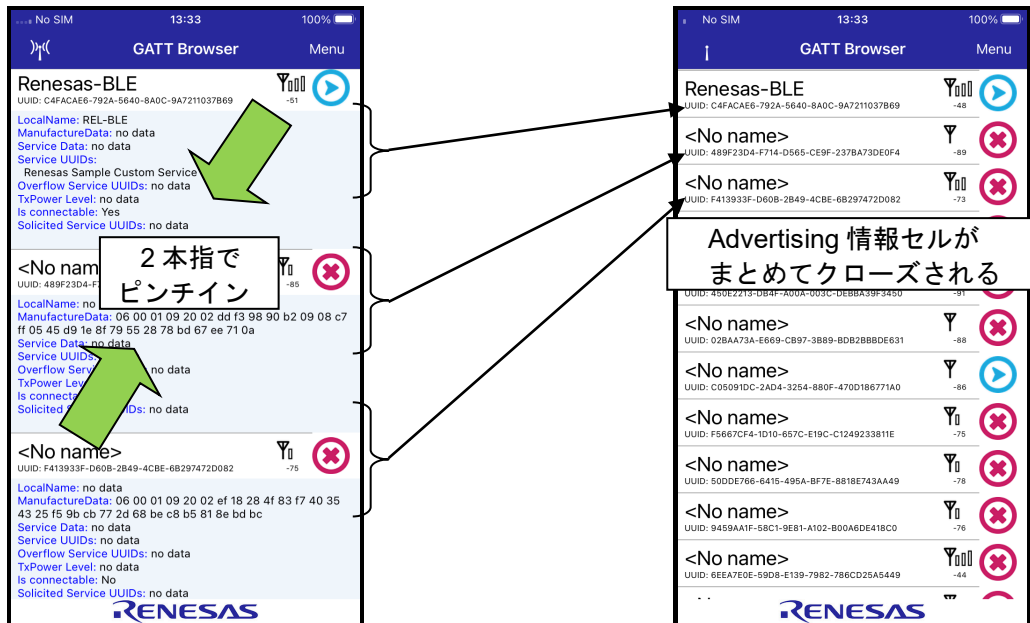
No SIM 13:33 100%

GATT Browser Menu

Renesas-BLE
UUID: C4FACAE6-792A-5640-8A0C-9A7211037B69 -51

LocalName: REL-BLE
ManufactureData: no data
Service Data: no data
Service UUIDs:
Renesas Sample Custom Service
Overflow Service UUIDs: no data
TxPower Level: no data
Is connectable: Yes
Solicited Service UUIDs: no data

<No name>
UUID: 489F23D4-F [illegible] -85

2 本指で
ピンチイン

LocalName: no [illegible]
ManufactureData: 06 00 01 09 20 02 dd f3 98 90 b2 09 08 c7 ff 05 45 d9 1e 8f 79 55 28 78 bd 67 ee 71 0a
Service Data: no data
Service UUIDs: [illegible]
Overflow Service UUIDs: no data
TxPower Level: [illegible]
Is connecta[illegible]
Solicited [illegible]UIDs: no data

<No name>
UUID: F413933F-D60B-2B49-4CBE-6B297472D082 -75

LocalName: no data
ManufactureData: 06 00 01 09 20 02 ef 18 28 4f 83 f7 40 35 43 25 f5 9b cb 77 2d 68 be c8 b5 81 8e bd bc
Service Data: no data
Service UUIDs: no data
Overflow Service UUIDs: no data
TxPower Level: no data
Is connectable: No
Solicited Service UUIDs: no data

RENESAS

No SIM 13:33 100%

GATT Browser Menu

Renesas-BLE
UUID: C4FACAE6-792A-5640-8A0C-9A7211037B69 -48

<No name>
UUID: 489F23D4-F714-D565-CE9F-237BA73DE0F4 -89

<No name>
UUID: F413933F-D60B-2B49-4CBE-6B297472D082 -73

Advertising 情報セルが
まとめてクローズされる

UUID: 450E2213-DB4F-A00A-003C-DEBBA39F3450 -91

<No name>
UUID: 02BAA73A-E669-CB97-3B89-BDB2BBBDE631 -88

<No name>
UUID: C05091DC-2AD4-3254-880F-470D186771A0 -86

<No name>
UUID: F5667CF4-1D10-657C-E19C-C1249233811E -75

<No name>
UUID: 50DDE766-6415-495A-BF7E-8818E743AA49 -78

<No name>
UUID: 9459AA1F-58C1-9E81-A102-B00A6DE418C0 -76

<No name>
UUID: 6EEA7E0E-59D8-E139-7982-786CD25A5449 -44

RENESAS